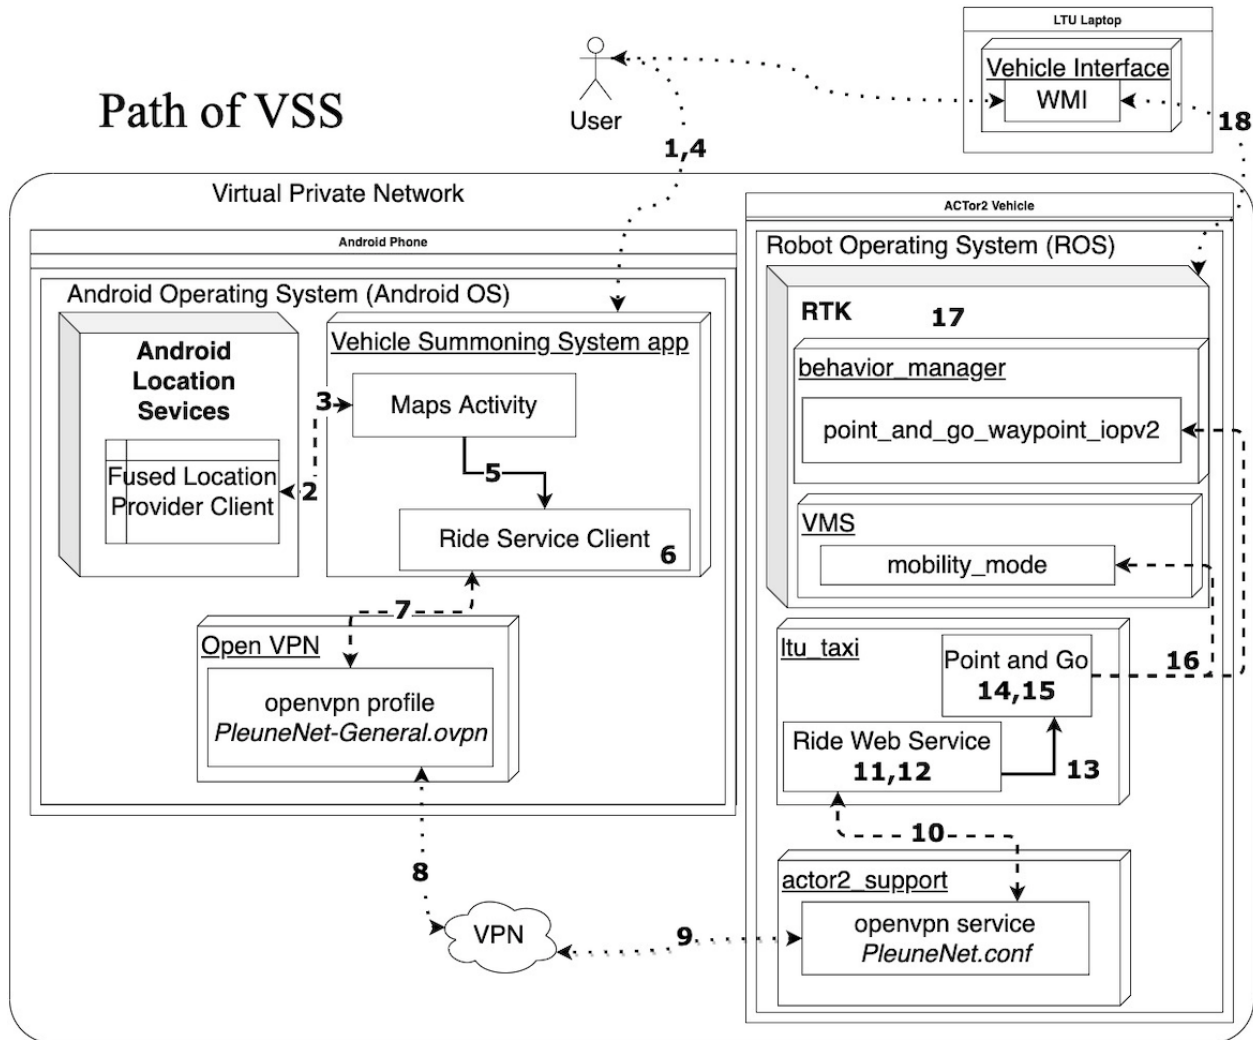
Path of VSS

User

LTU Laptop

Vehicle Interface

WMI

18

1,4

Virtual Private Network

Android Phone

Android Operating System (Android OS)

Android Location Services

Fused Location Provider Client

Vehicle Summoning System app

3

Maps Activity

2

5

Ride Service Client

6

7

Open VPN

openvpn profile
*PleuneNet-General.ovpn*

8

VPN

9

ACTor2 Vehicle

Robot Operating System (ROS)

RTK

17

behavior_manager

point_and_go_waypoint_iopv2

VMS

mobility_mode

ltu_taxi

Point and Go
14,15

16

Ride Web Service
11,12

13

10

actor2_support

openvpn service
*PleuneNet.conf*